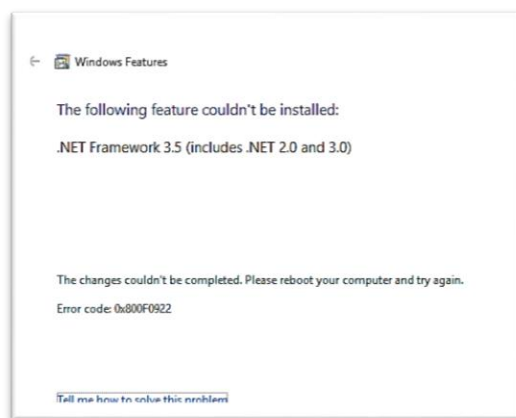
Windows Features

The following feature couldn't be installed:

.NET Framework 3.5 (includes .NET 2.0 and 3.0)

The changes couldn't be completed. Please reboot your computer and try again.

Error code: 0x800F0922

Tell me how to solve this problem